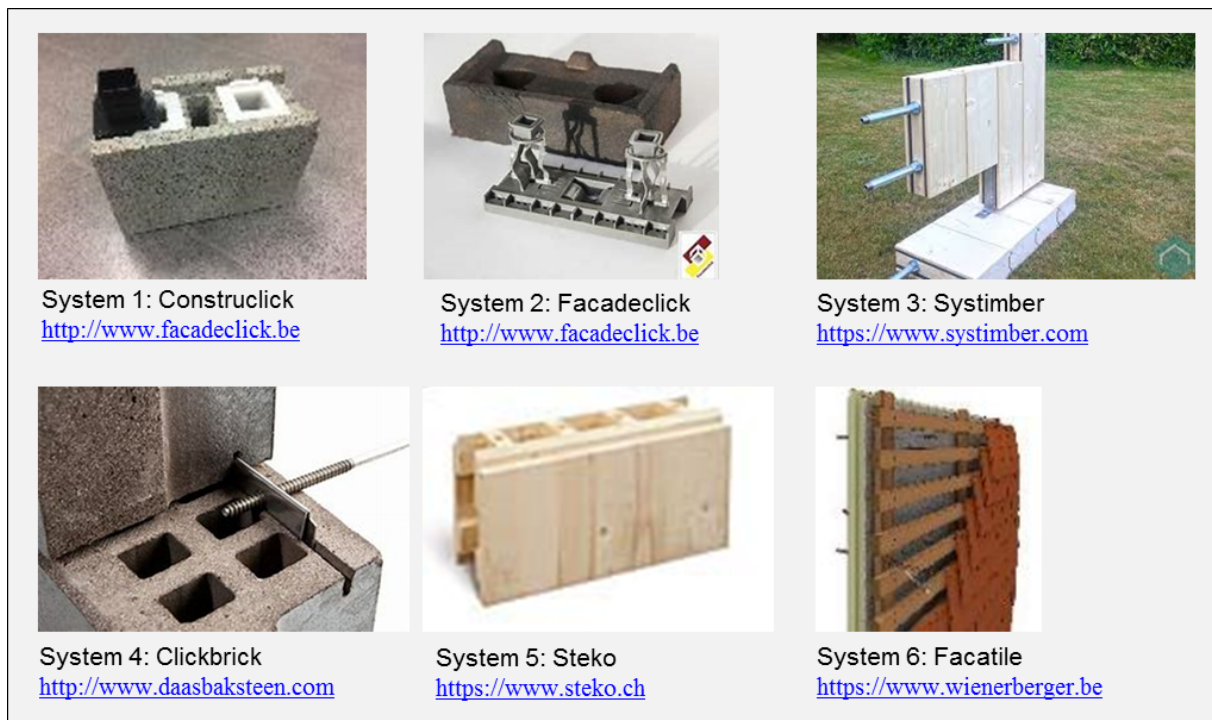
System 1: Construclick
http://www.facadeclick.be

System 2: Facadeclick
http://www.facadeclick.be

System 3: Systimber
https://www.systimber.com

System 4: Clickbrick
http://www.daasbaksteen.com

System 5: Steko
https://www.steko.ch

System 6: Facatile
https://www.wienerberger.be